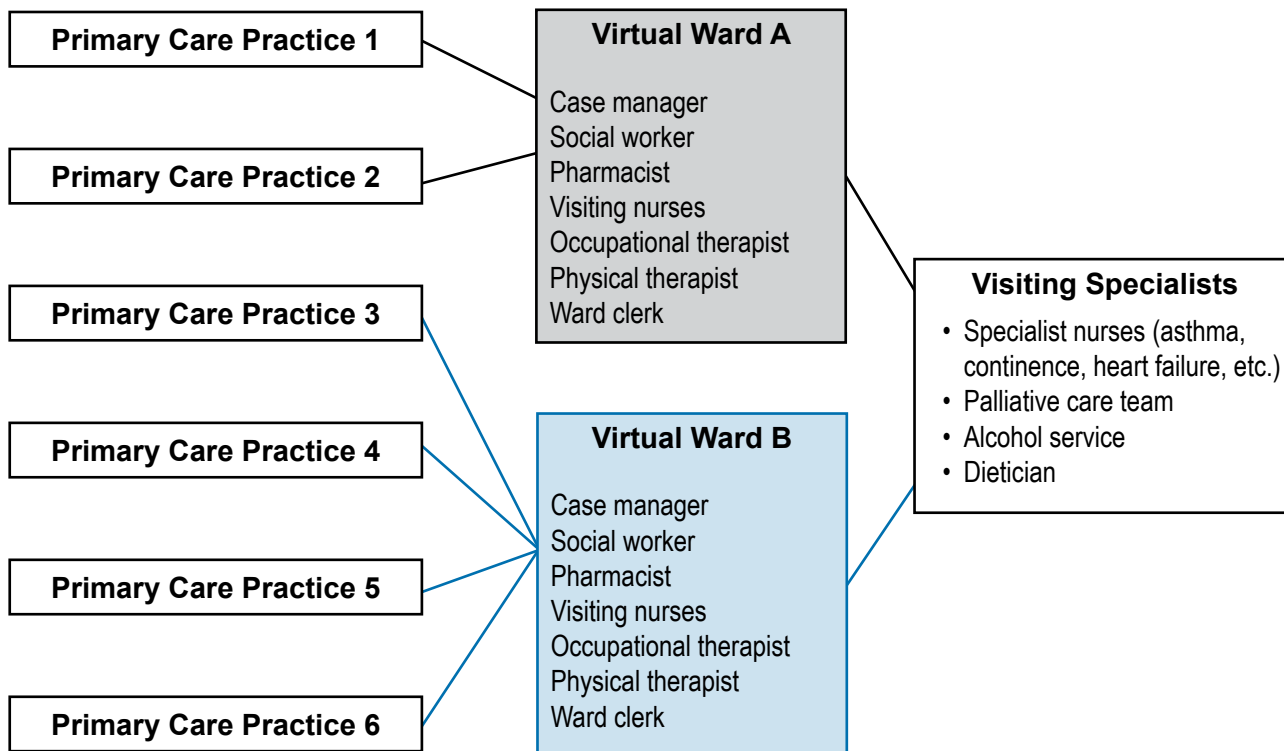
Primary Care Practice 1

Primary Care Practice 2

Primary Care Practice 3

Primary Care Practice 4

Primary Care Practice 5

Primary Care Practice 6

Virtual Ward A

Case manager
Social worker
Pharmacist
Visiting nurses
Occupational therapist
Physical therapist
Ward clerk

Virtual Ward B

Case manager
Social worker
Pharmacist
Visiting nurses
Occupational therapist
Physical therapist
Ward clerk

Visiting Specialists

• Specialist nurses (asthma, continence, heart failure, etc.)
• Palliative care team
• Alcohol service
• Dietician